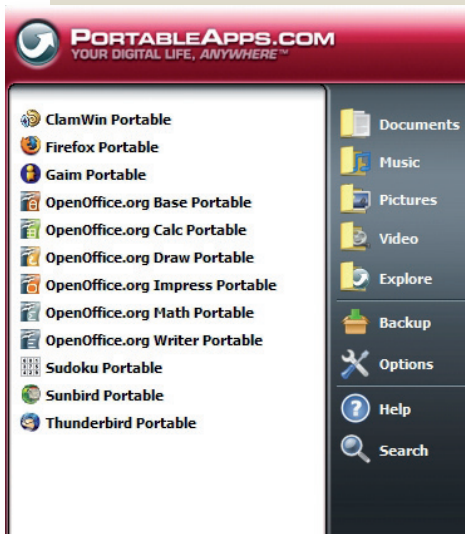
PortableApps.com
YOUR DIGITAL LIFE, ANYWHERE™

ClamWin Portable
Firefox Portable
Gaim Portable
OpenOffice.org Base Portable
OpenOffice.org Calc Portable
OpenOffice.org Draw Portable
OpenOffice.org Impress Portable
OpenOffice.org Math Portable
OpenOffice.org Writer Portable
Sudoku Portable
Sunbird Portable
Thunderbird Portable

Documents
Music
Pictures
Video
Explore
Backup
Options
Help
Search